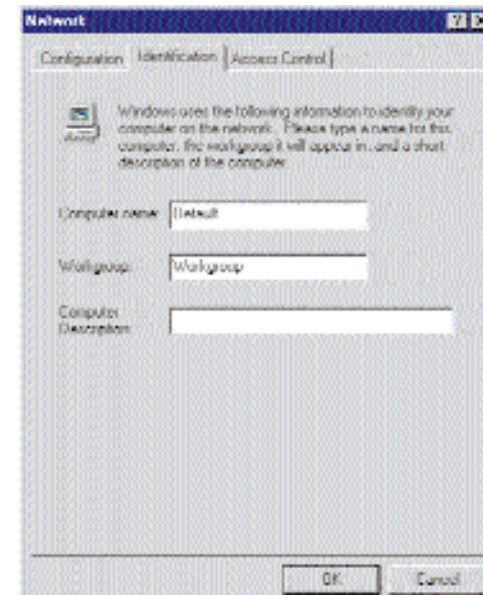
Network

Configuration | Identification | Access Control

Windows uses the following information to identify your computer on the network. Please type a name for this computer, the workgroup it will appear in, and a short description of the computer.

Computer name: Default

Workgroup: Workgroup

Computer Description:

OK | Cancel